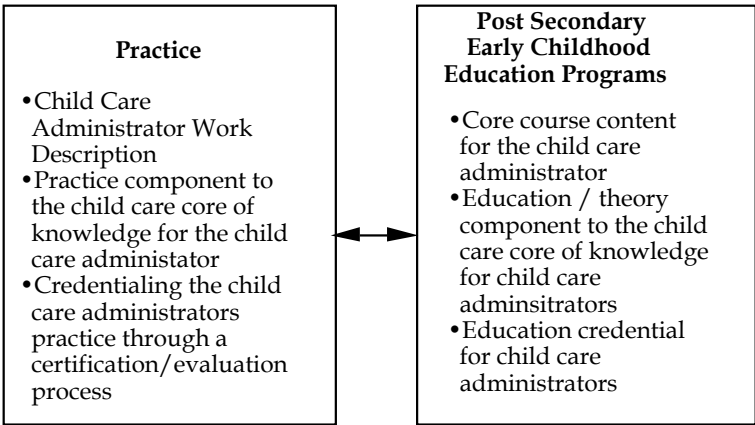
Practice

•Child Care Administrator Work Description
•Practice component to the child care core of knowledge for the child care administator
•Credentialing the child care administrators practice through a certification/evaluation process

Post Secondary Early Childhood Education Programs

•Core course content for the child care administrator
•Education / theory component to the child care core of knowledge for child care adminsitrators
•Education credential for child care administrators